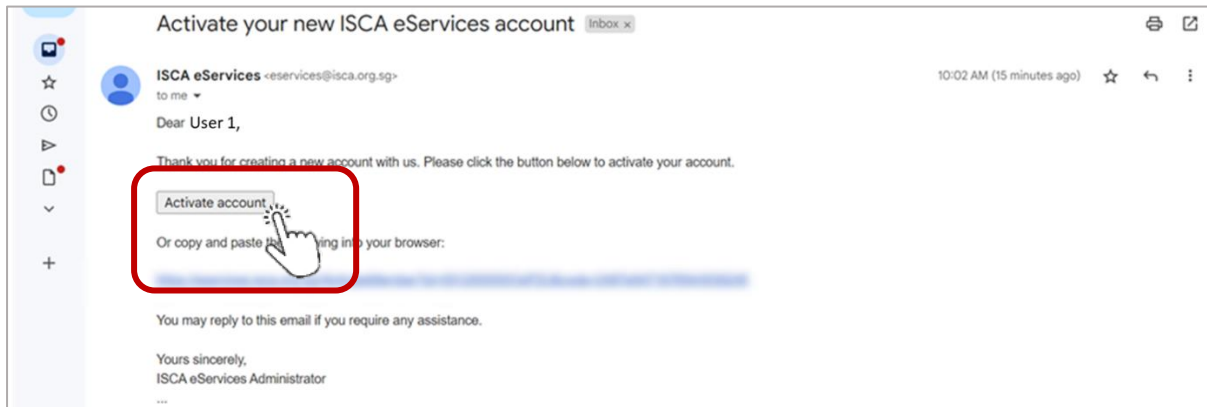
Activate your new ISCA eServices account Inbox ×

ISCA eServices <eservices@isca.org.sg>
to me

10:02 AM (15 minutes ago)

Dear User 1,

Thank you for creating a new account with us. Please click the button below to activate your account.

Activate account

Or copy and paste th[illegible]ing into your browser:

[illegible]

You may reply to this email if you require any assistance.

Yours sincerely,
ISCA eServices Administrator
...